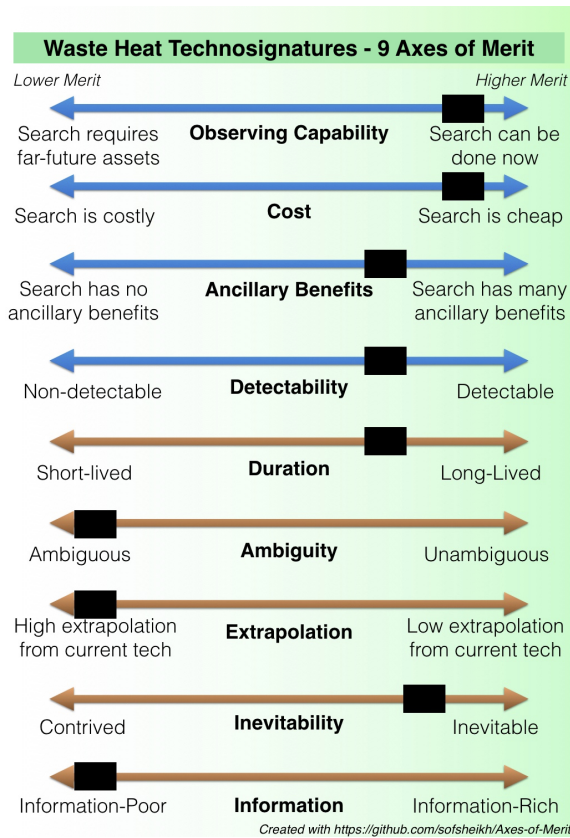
Waste Heat Technosignatures - 9 Axes of Merit

Lower Merit

Higher Merit

Search requires far-future assets

Observing Capability

Search can be done now

Search is costly

Cost

Search is cheap

Search has no ancillary benefits

Ancillary Benefits

Search has many ancillary benefits

Non-detectable

Detectability

Detectable

Short-lived

Duration

Long-Lived

Ambiguous

Ambiguity

Unambiguous

High extrapolation from current tech

Extrapolation

Low extrapolation from current tech

Contrived

Inevitability

Inevitable

Information-Poor

Information

Information-Rich

Created with https://github.com/sofsheikh/Axes-of-Merit